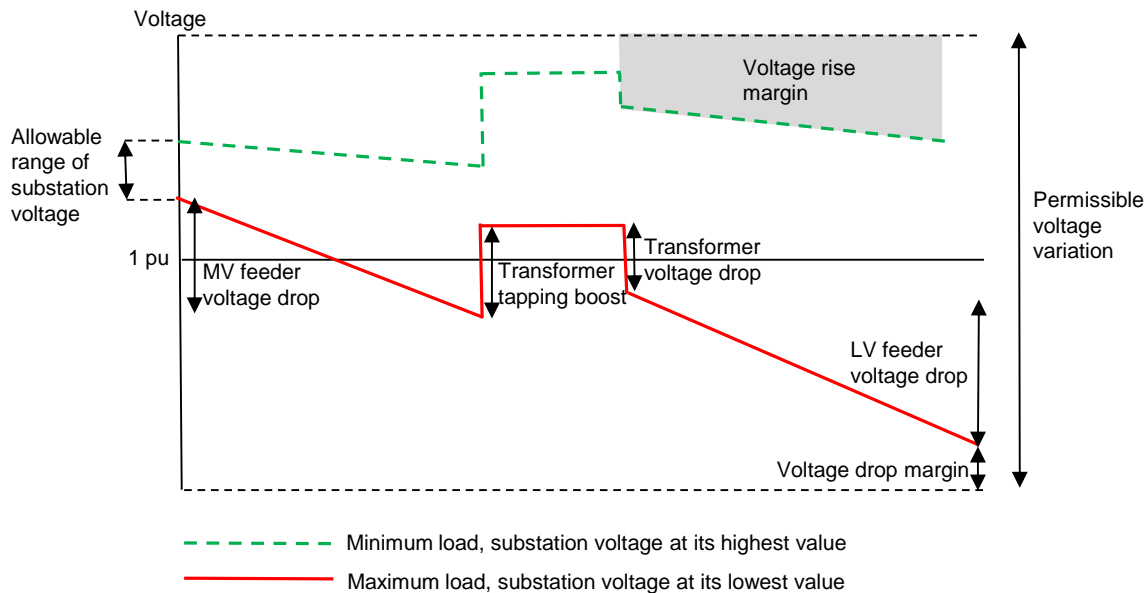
Voltage

Voltage rise margin

Allowable range of substation voltage

Permissible voltage variation

1 pu

MV feeder voltage drop

Transformer tapping boost

Transformer voltage drop

LV feeder voltage drop

Voltage drop margin

Minimum load, substation voltage at its highest value

Maximum load, substation voltage at its lowest value